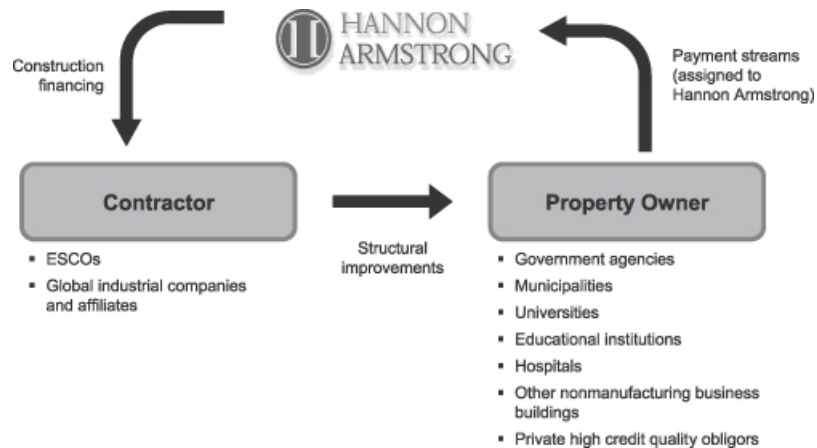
HANNON ARMSTRONG

Construction financing

Payment streams (assigned to Hannon Armstrong)

Contractor

Structural improvements

Property Owner

- ESCOs
- Global industrial companies and affiliates

- Government agencies
- Municipalities
- Universities
- Educational institutions
- Hospitals
- Other nonmanufacturing business buildings
- Private high credit quality obligors